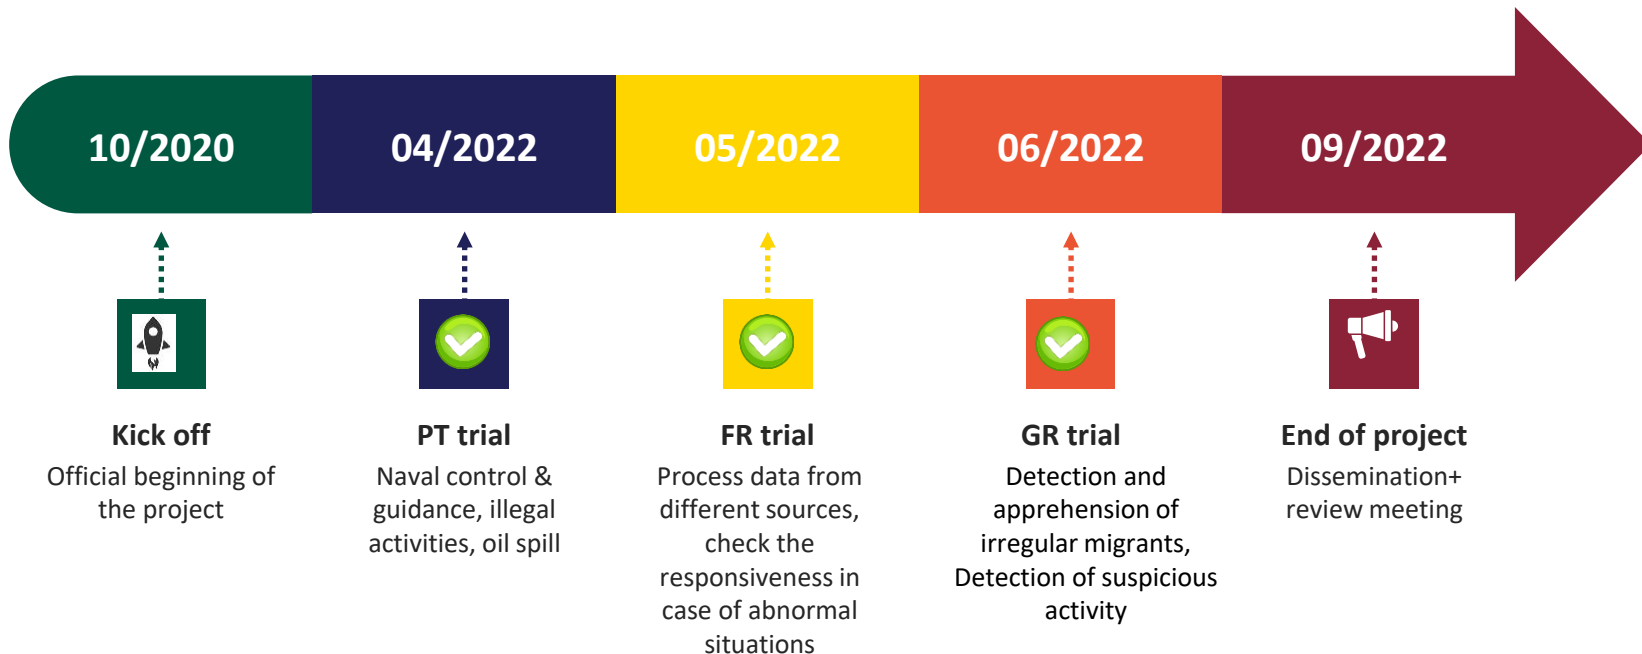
10/2020

04/2022

05/2022

06/2022

09/2022

Kick off
Official beginning of the project

PT trial
Naval control & guidance, illegal activities, oil spill

FR trial
Process data from different sources, check the responsiveness in case of abnormal situations

GR trial
Detection and apprehension of irregular migrants, Detection of suspicious activity

End of project
Dissemination+ review meeting